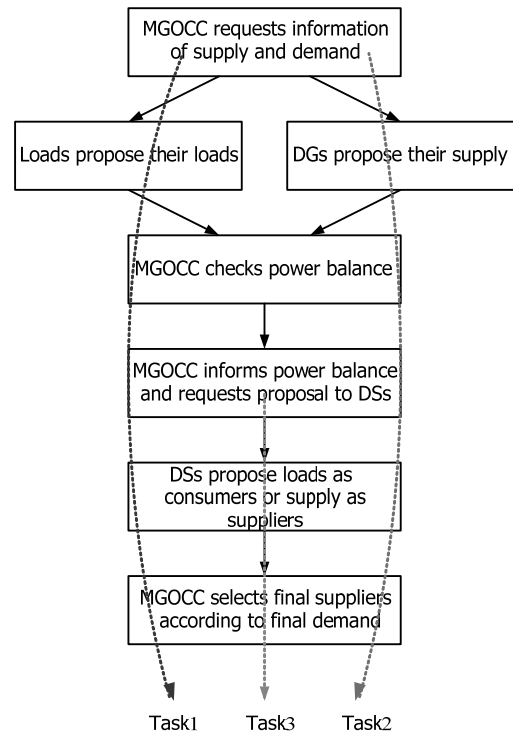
MGOCC requests information of supply and demand

Loads propose their loads

DGs propose their supply

MGOCC checks power balance

MGOCC informs power balance and requests proposal to DSs

DSs propose loads as consumers or supply as suppliers

MGOCC selects final suppliers according to final demand

Task1

Task3

Task2